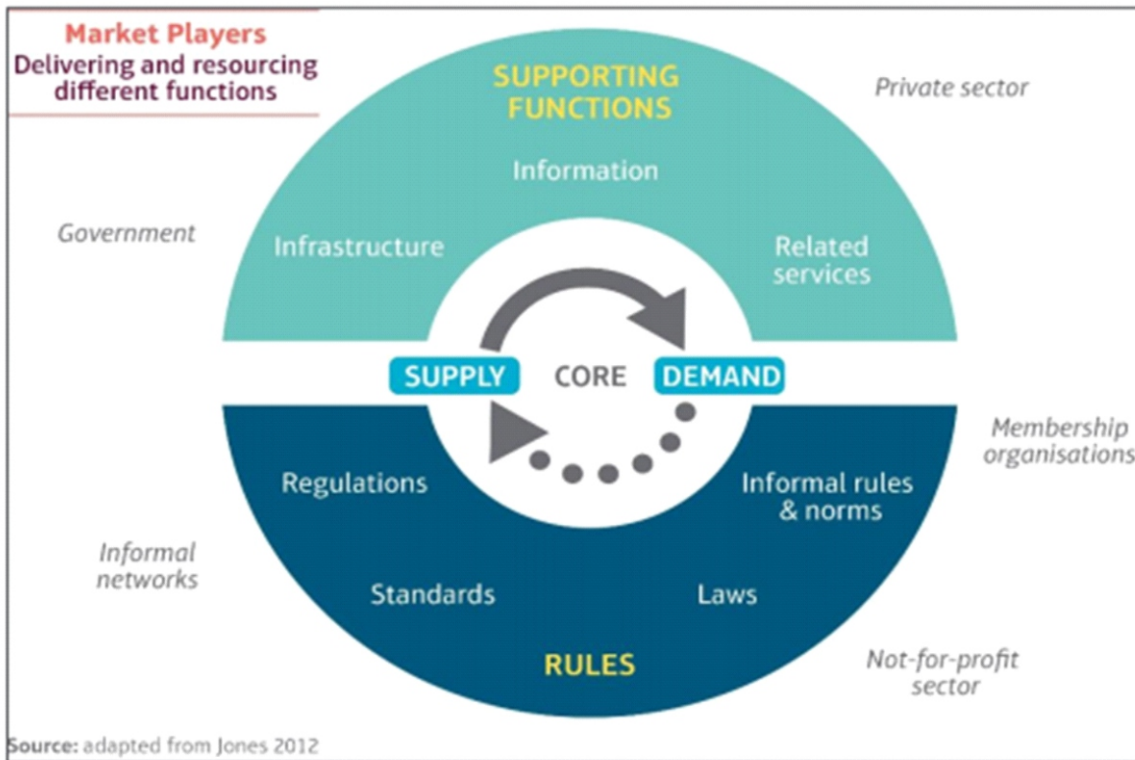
Market Players
Delivering and resourcing different functions

SUPPORTING FUNCTIONS

Private sector

Information

Government

Infrastructure

Related services

SUPPLY

CORE

DEMAND

Membership organisations

Regulations

Informal rules & norms

Informal networks

Standards

Laws

RULES

Not-for-profit sector

Source: adapted from Jones 2012